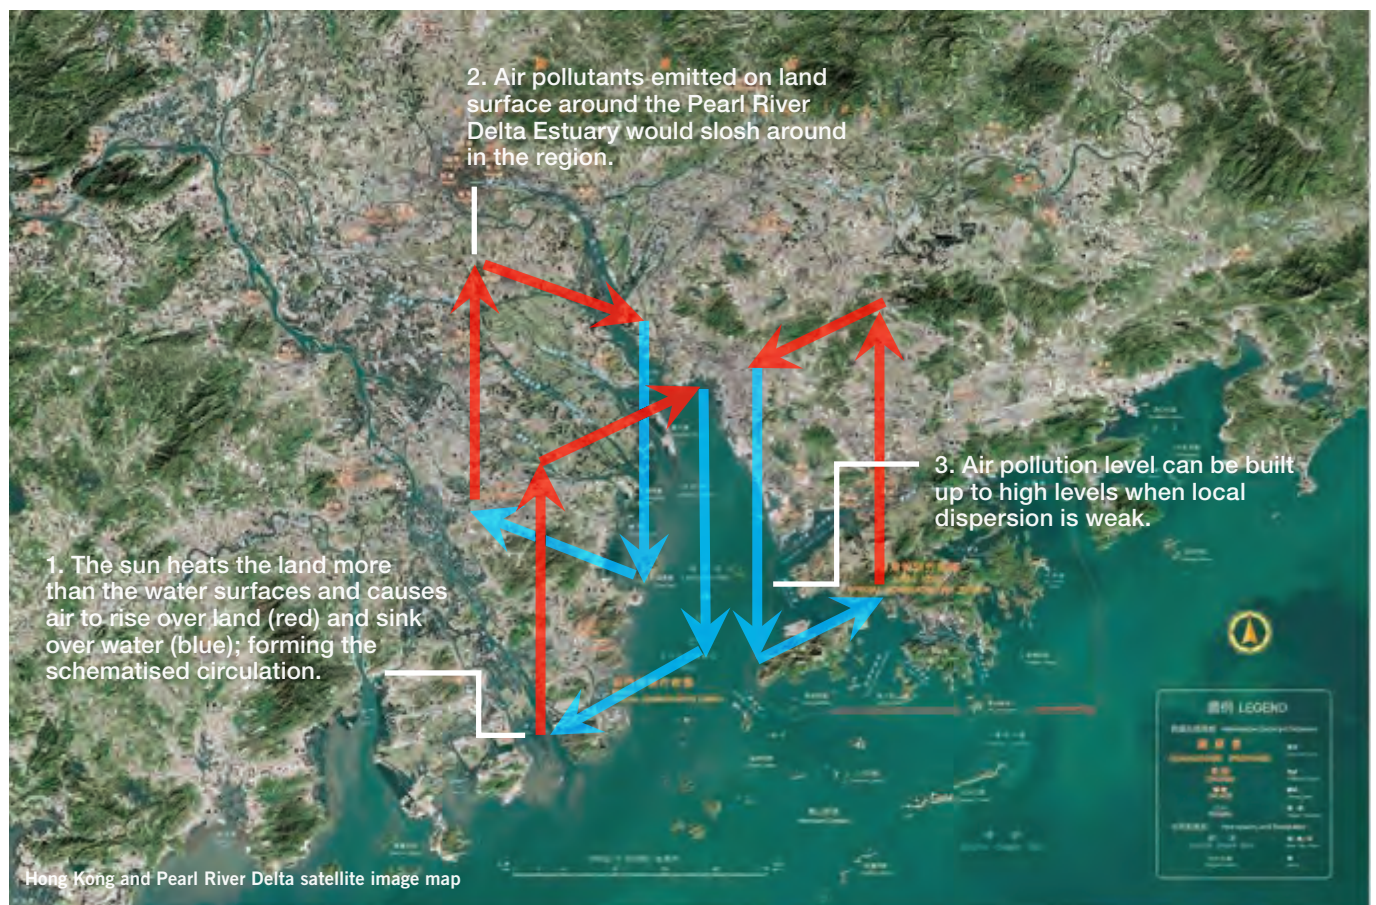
2. Air pollutants emitted on land surface around the Pearl River Delta Estuary would slosh around in the region.

3. Air pollution level can be built up to high levels when local dispersion is weak.

1. The sun heats the land more than the water surfaces and causes air to rise over land (red) and sink over water (blue); forming the schematised circulation.

圖例 LEGEND

Hong Kong and Pearl River Delta satellite image map